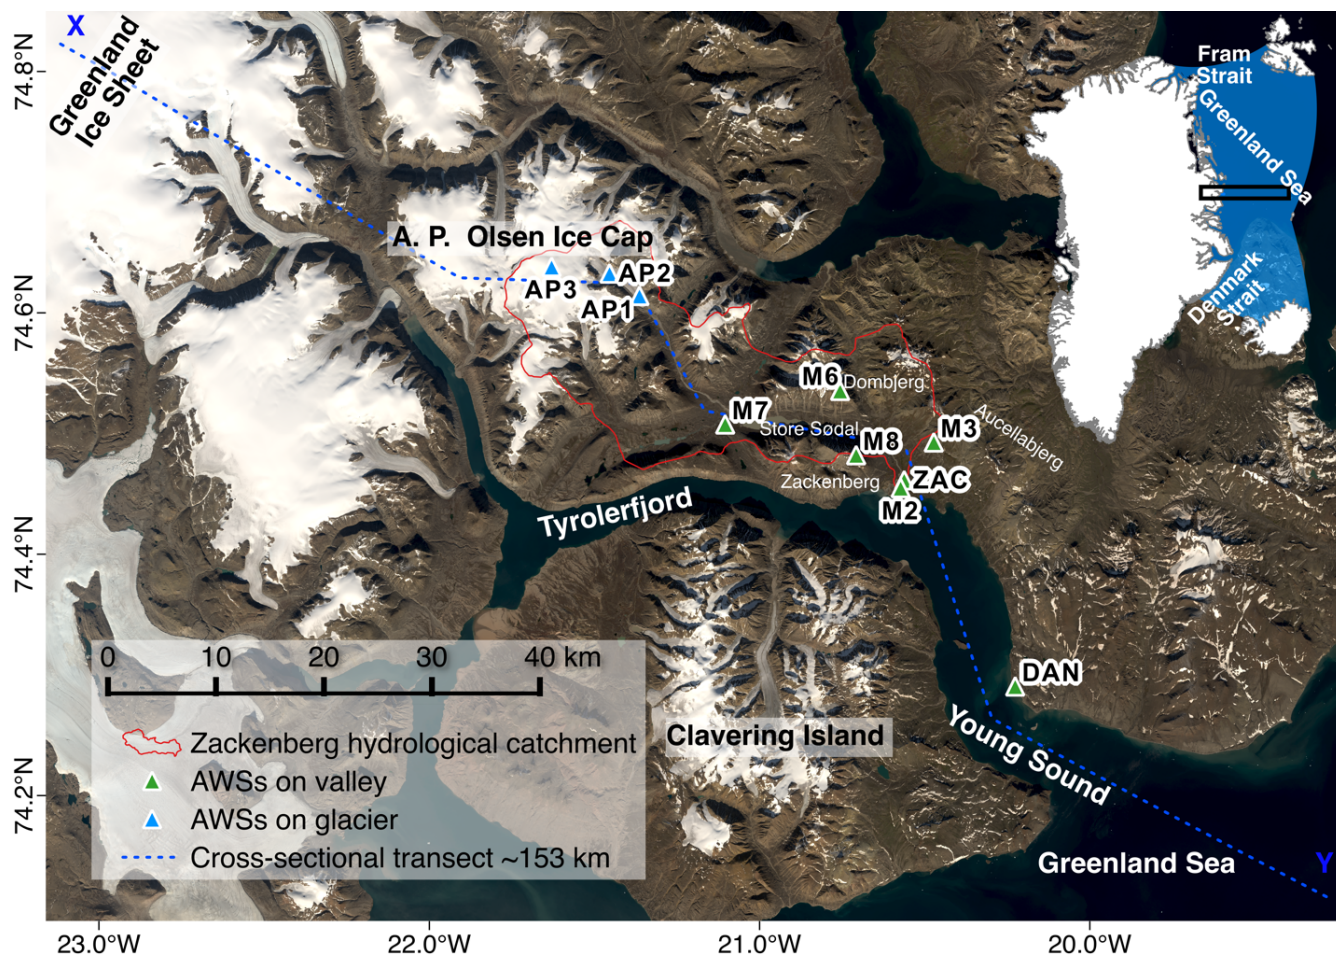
X
Greenland Ice Sheet
74.8°N
74.6°N
74.4°N
74.2°N
Fram Strait
Greenland Sea
Denmark Strait
A. P. Olsen Ice Cap
AP3
AP2
AP1
M6
Dombjerg
M7
Store Sødal
M8
M3
Aucellabjerg
Zackenberg
ZAC
M2
Tyrolerfjord
0
10
20
30
40 km
Zackenberg hydrological catchment
AWSs on valley
AWSs on glacier
Cross-sectional transect ~153 km
Clavering Island
DAN
Young Sound
Greenland Sea
Y
23.0°W
22.0°W
21.0°W
20.0°W